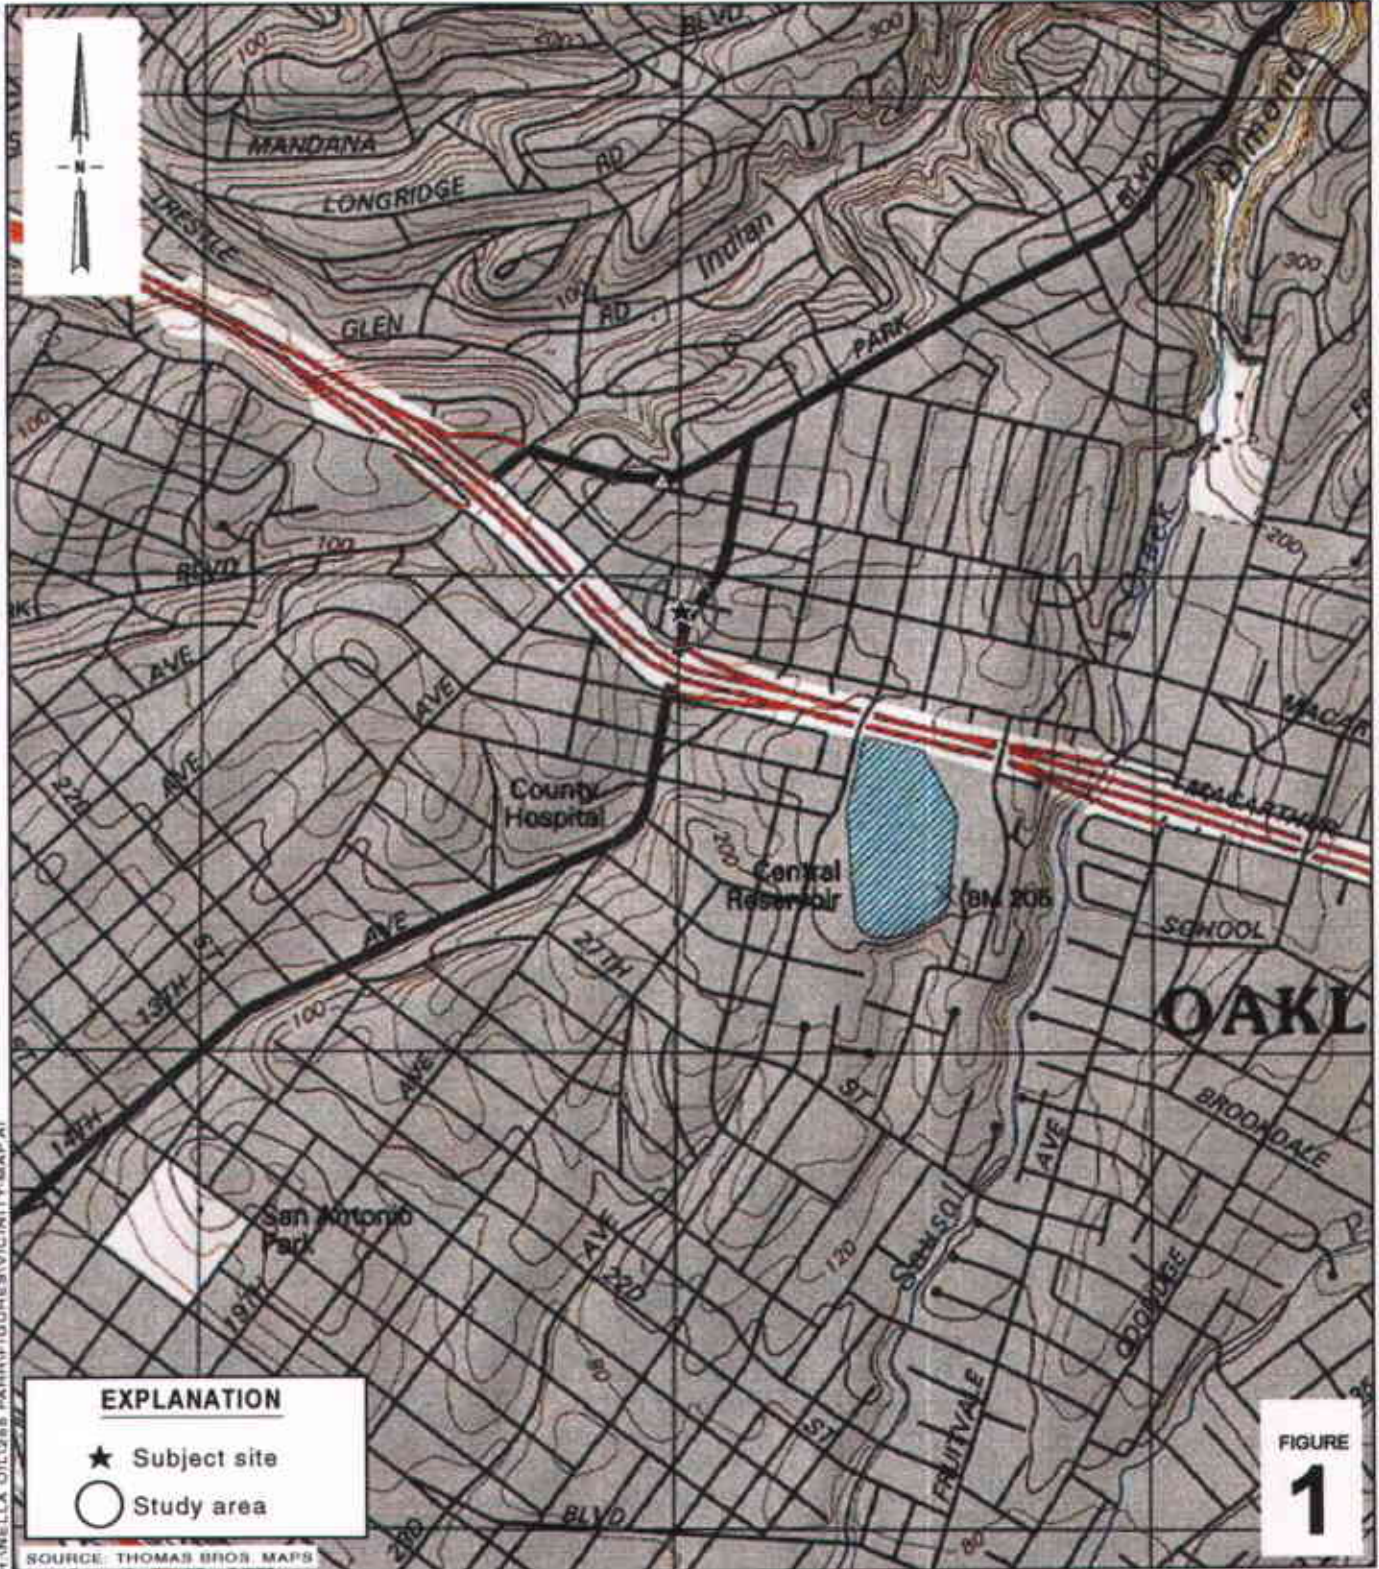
N

BLVD
300
200
100
MANDANA
LONGRIDGE
TRESTLE
RD
Indian
BLVD
Dimond
300
GLEN
100
RD
PARK
100
100
BLVD
200
CREEK
AVE
AVE
AVE
22D
MACAR
MACARTHUR
County Hospital
200
Central Reservoir
BM 205
SCHOOL
AVE
ST
13TH
27TH
100
OAKL
AVE
ST
BROOKDALE
14TH
AVE
San Antonio Park
19TH
AVE
22D
120
Sausal
COOLIDGE
80
FRUITVALE
ST
BLVD
EXPLANATION
Subject site
Study area
FIGURE
1
SOURCE: THOMAS BROS. MAPS